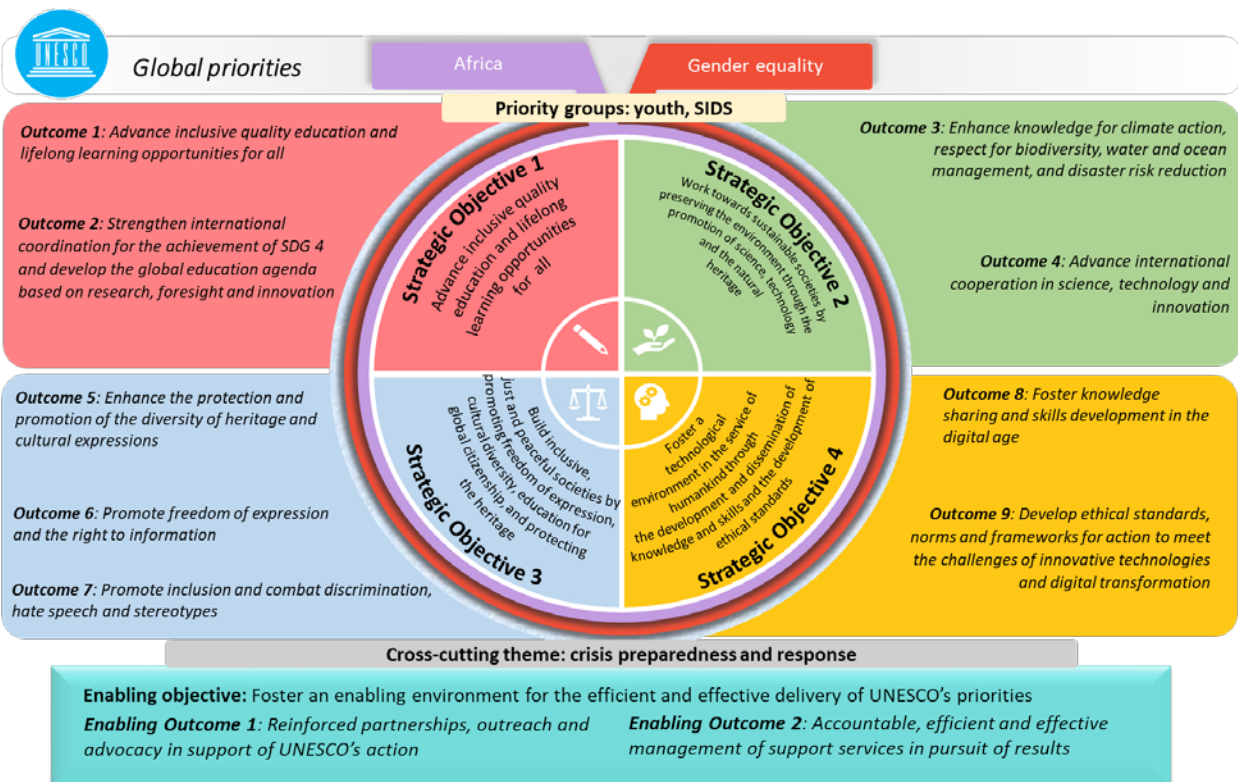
UNESCO

Global priorities

Africa

Gender equality

Priority groups: youth, SIDS

Outcome 1: Advance inclusive quality education and lifelong learning opportunities for all

Outcome 2: Strengthen international coordination for the achievement of SDG 4 and develop the global education agenda based on research, foresight and innovation

Outcome 3: Enhance knowledge for climate action, respect for biodiversity, water and ocean management, and disaster risk reduction

Outcome 4: Advance international cooperation in science, technology and innovation

Strategic Objective 1

Advance inclusive quality education and lifelong learning opportunities for all

Strategic Objective 2

Work towards sustainable societies by preserving the environment through the promotion of science, technology and the natural heritage

Strategic Objective 3

Build inclusive, just and peaceful societies by promoting freedom of expression, cultural diversity, education for global citizenship and protecting the heritage

Strategic Objective 4

Foster a technological environment in the service of humankind through the development and dissemination of knowledge and skills and the development of ethical standards

Outcome 5: Enhance the protection and promotion of the diversity of heritage and cultural expressions

Outcome 6: Promote freedom of expression and the right to information

Outcome 7: Promote inclusion and combat discrimination, hate speech and stereotypes

Outcome 8: Foster knowledge sharing and skills development in the digital age

Outcome 9: Develop ethical standards, norms and frameworks for action to meet the challenges of innovative technologies and digital transformation

Cross-cutting theme: crisis preparedness and response

Enabling objective: Foster an enabling environment for the efficient and effective delivery of UNESCO's priorities

Enabling Outcome 1: Reinforced partnerships, outreach and advocacy in support of UNESCO's action

Enabling Outcome 2: Accountable, efficient and effective management of support services in pursuit of results